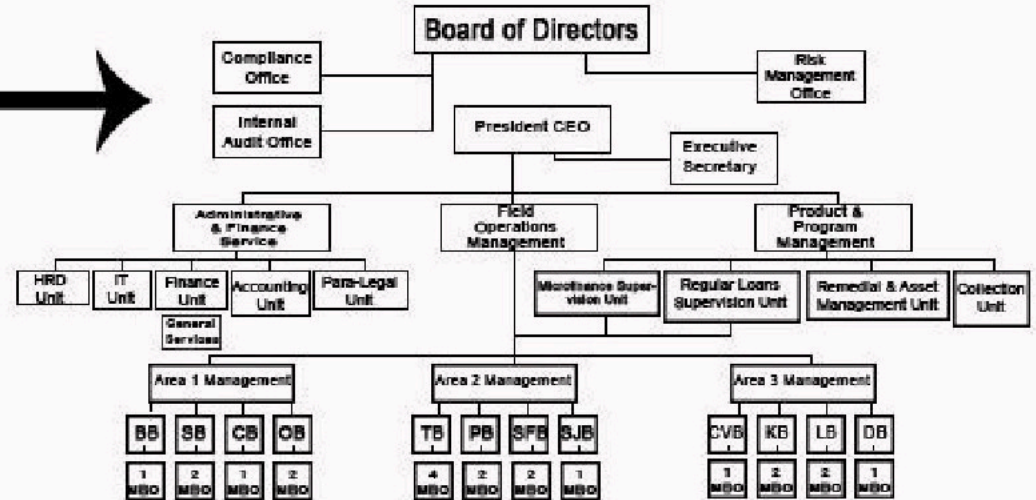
Board of Directors

Compliance Office

Internal Audit Office

Risk Management Office

President CEO

Executive Secretary

Administrative & Finance Service

Field Operations Management

Product & Program Management

HRD Unit

IT Unit

Finance Unit

General Services

Accounting Unit

Para-Legal Unit

Microfinance Supervision Unit

Regular Loans Supervision Unit

Remedial & Asset Management Unit

Collection Unit

Area 1 Management

Area 2 Management

Area 3 Management

BB

SB

CB

OB

TB

PB

SFB

SJB

CVB

KB

LB

DB

1 MBO

2 MBO

1 MBO

2 MBO

4 MBO

2 MBO

2 MBO

1 MBO

1 MBO

2 MBO

2 MBO

1 MBO